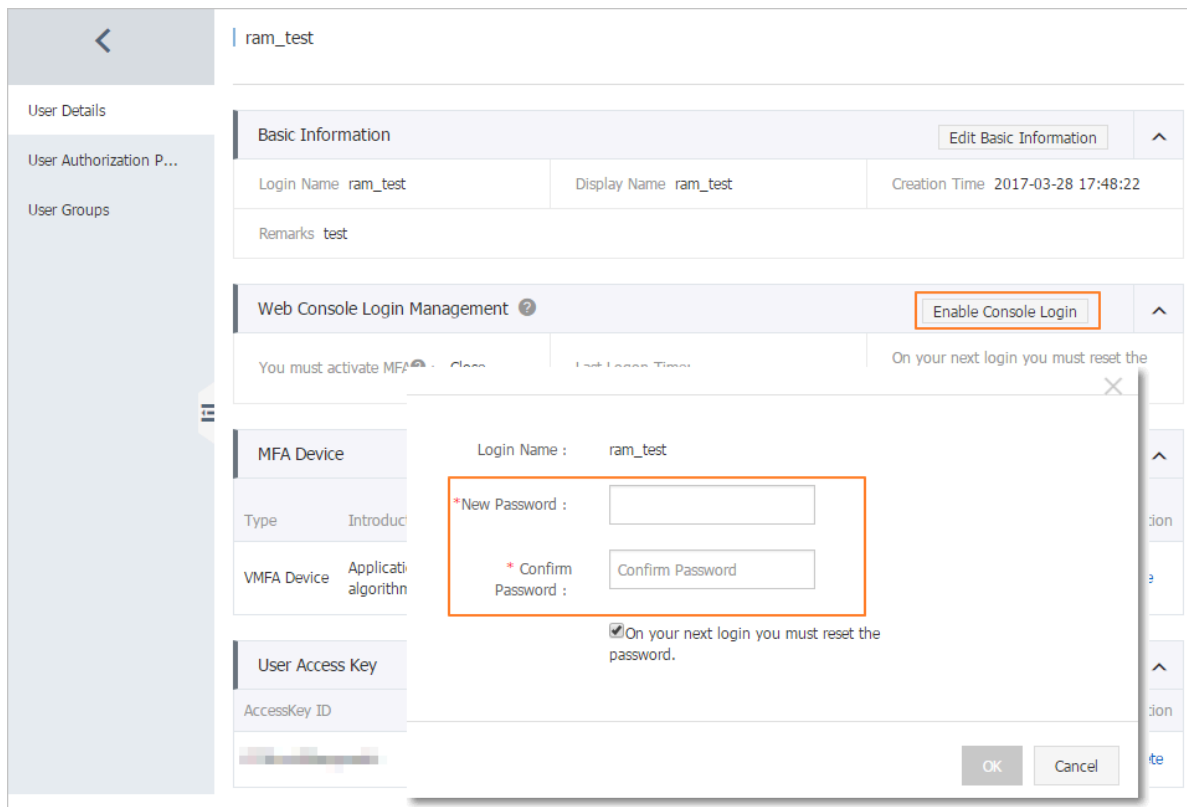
ram_test

User Details

User Authorization P...

User Groups

Basic Information

Edit Basic Information

Login Name ram_test

Display Name ram_test

Creation Time 2017-03-28 17:48:22

Remarks test

Web Console Login Management

Enable Console Login

You must activate MFA : Close

Last Logon Time:

On your next login you must reset the

MFA Device

Type

Introduct

tion

VMFA Device

Applicati algorithm

te

User Access Key

AccessKey ID

tion

te

Login Name : ram_test

*New Password :

* Confirm Password :

Confirm Password

On your next login you must reset the password.

OK

Cancel